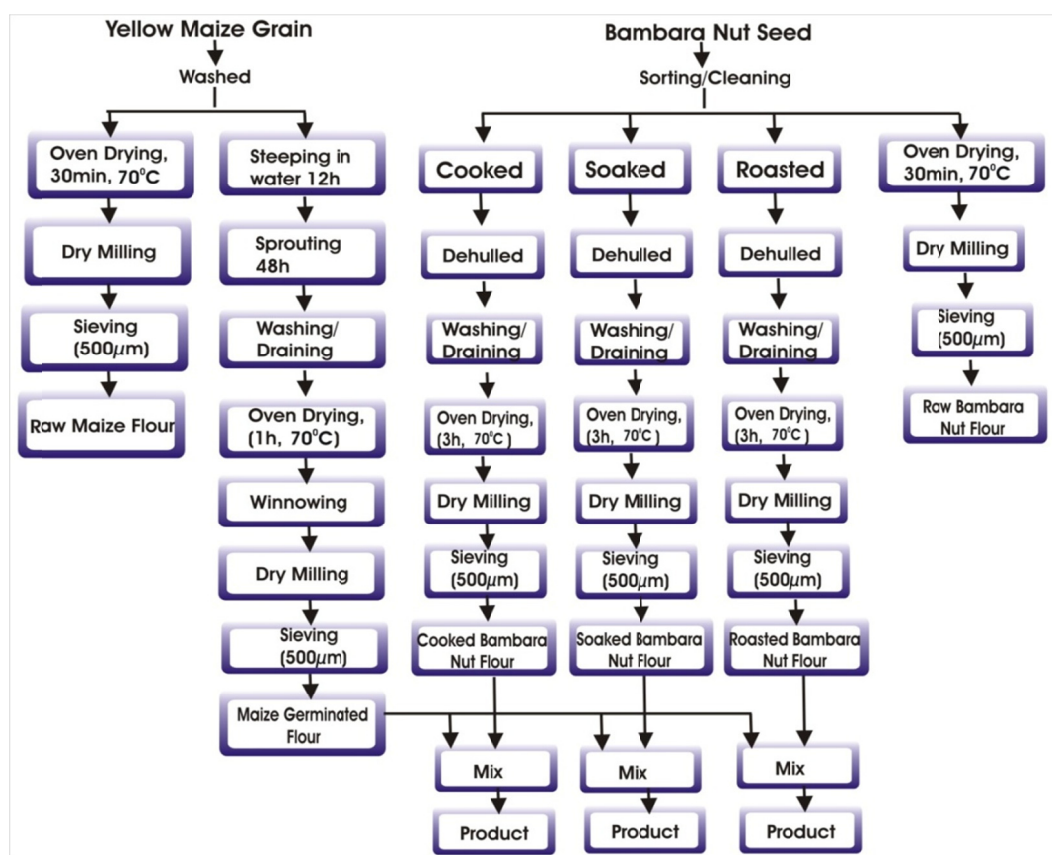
Yellow Maize Grain

Washed

Oven Drying, 30min, $70^0C$

Dry Milling

Sieving ($500\mu m$)

Raw Maize Flour

Steeping in water 12h

Sprouting 48h

Washing/ Draining

Oven Drying, (1h, $70^0C$)

Winnowing

Dry Milling

Sieving ($500\mu m$)

Maize Germinated Flour

Bambara Nut Seed

Sorting/Cleaning

Cooked

Dehulled

Washing/ Draining

Oven Drying, (3h, $70^0C$)

Dry Milling

Sieving ($500\mu m$)

Cooked Bambara Nut Flour

Soaked

Dehulled

Washing/ Draining

Oven Drying, (3h, $70^0C$)

Dry Milling

Sieving ($500\mu m$)

Soaked Bambara Nut Flour

Roasted

Dehulled

Washing/ Draining

Oven Drying, (3h, $70^0C$)

Dry Milling

Sieving ($500\mu m$)

Roasted Bambara Nut Flour

Oven Drying, 30min, $70^0C$

Dry Milling

Sieving ($500\mu m$)

Raw Bambara Nut Flour

Mix

Product

Mix

Product

Mix

Product